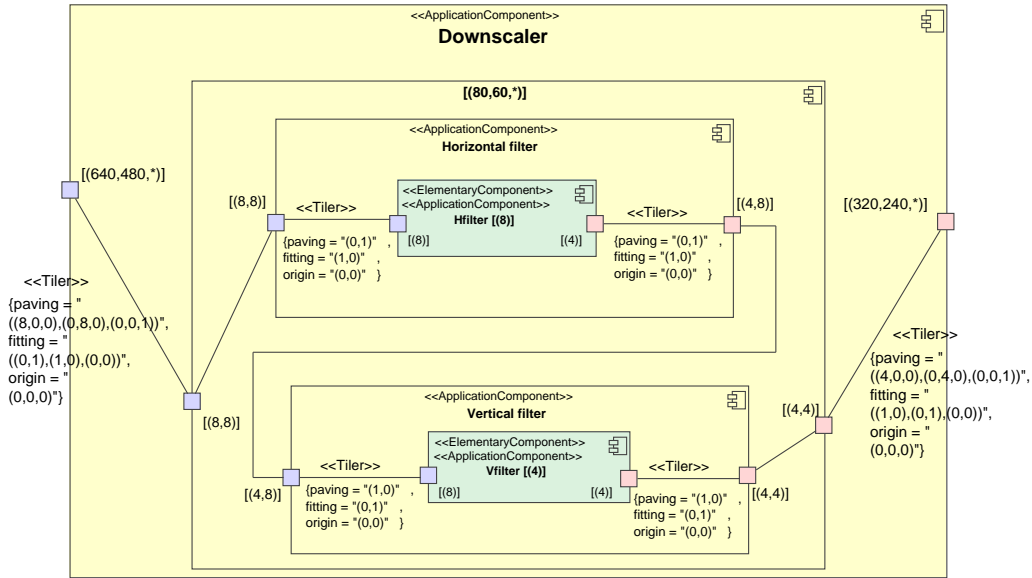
<<ApplicationComponent>>
Downscaler

[(80,60,*)]

<<ApplicationComponent>>
Horizontal filter

[(640,480,*)]

[(8,8)]

<<Tiler>>

<<ElementaryComponent>>
<<ApplicationComponent>>
Hfilter [(8)]
[(8)]
[(4)]

<<Tiler>>

[(4,8)]

[(320,240,*)]

{paving = "(0,1)" ,
fitting = "(1,0)" ,
origin = "(0,0)" }

{paving = "(0,1)" ,
fitting = "(1,0)" ,
origin = "(0,0)" }

<<Tiler>>
{paving = "
((8,0,0),(0,8,0),(0,0,1))",
fitting = "
((0,1),(1,0),(0,0))",
origin = "
(0,0,0)"}

<<Tiler>>
{paving = "
((4,0,0),(0,4,0),(0,0,1))",
fitting = "
((1,0),(0,1),(0,0))",
origin = "
(0,0,0)"}

[(8,8)]

<<ApplicationComponent>>
Vertical filter

[(4,4)]

<<Tiler>>

<<ElementaryComponent>>
<<ApplicationComponent>>
Vfilter [(4)]
[(8)]
[(4)]

<<Tiler>>

[(4,8)]

{paving = "(1,0)" ,
fitting = "(0,1)" ,
origin = "(0,0)" }

[(4,4)]

{paving = "(1,0)" ,
fitting = "(0,1)" ,
origin = "(0,0)" }